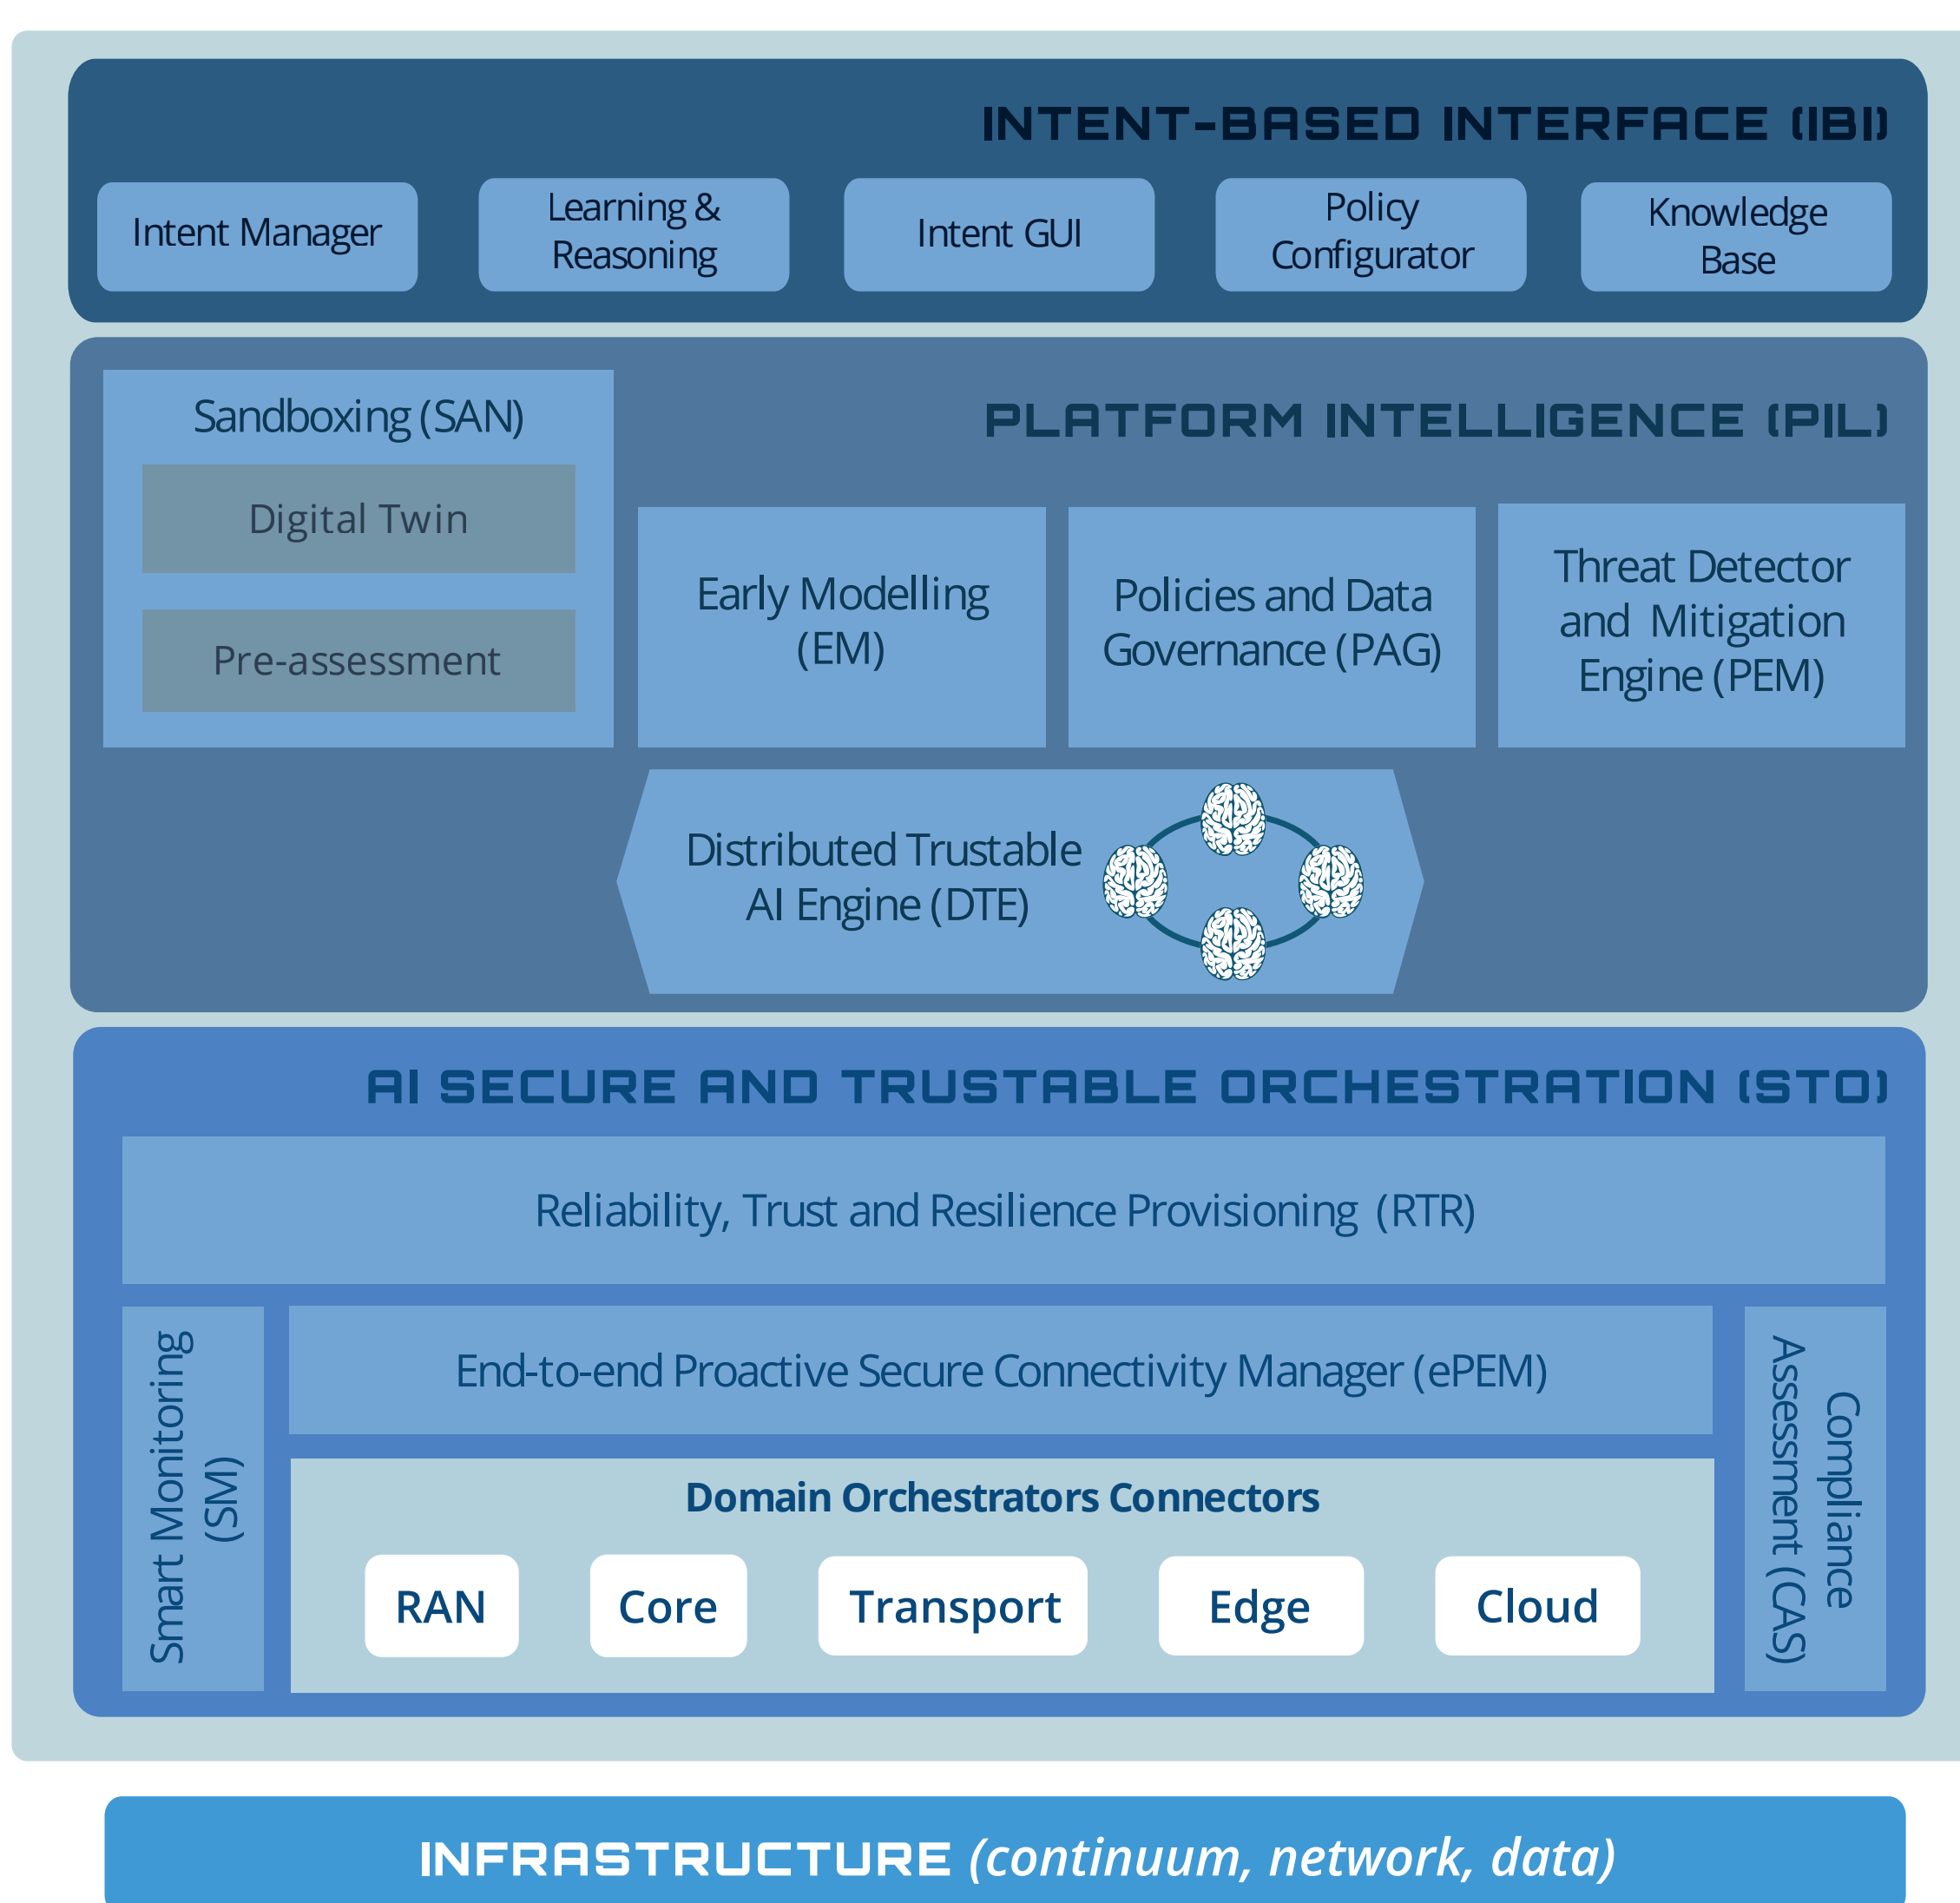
INTENT-BASED INTERFACE (IBI)

Intent Manager

Learning & Reasoning

Intent GUI

Policy Configurator

Knowledge Base

Sandboxing (SAN)

Digital Twin

Pre-assessment

PLATFORM INTELLIGENCE (PIL)

Early Modelling (EM)

Policies and Data Governance (PAG)

Threat Detector and Mitigation Engine (PEM)

Distributed Trustable AI Engine (DTE)

AI SECURE AND TRUSTABLE ORCHESTRATION (STO)

Reliability, Trust and Resilience Provisioning (RTR)

Smart Monitoring (SM)

End-to-end Proactive Secure Connectivity Manager (ePEM)

Compliance Assessment (CAS)

Domain Orchestrators Connectors

RAN

Core

Transport

Edge

Cloud

INFRASTRUCTURE (continuum, network, data)